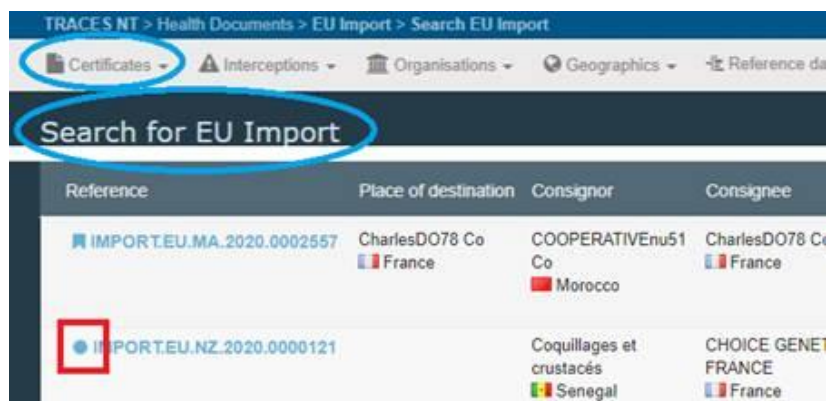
TRACES NT > Health Documents > EU Import > Search EU Import

Certificates ▾ Interceptions ▾ Organisations ▾ Geographics ▾ Reference da

Search for EU Import

| Reference | Place of destination | Consignor | Consignee |
|---|---|---|---|
| IMPORT.EU.MA.2020.0002557 | CharlesDO78 Co France | COOPERATIVEnu51 Co Morocco | CharlesDO78 C France |
| IMPORT.EU.NZ.2020.0000121 | | Coquillages et crustacés Senegal | CHOICE GENET FRANCE France |